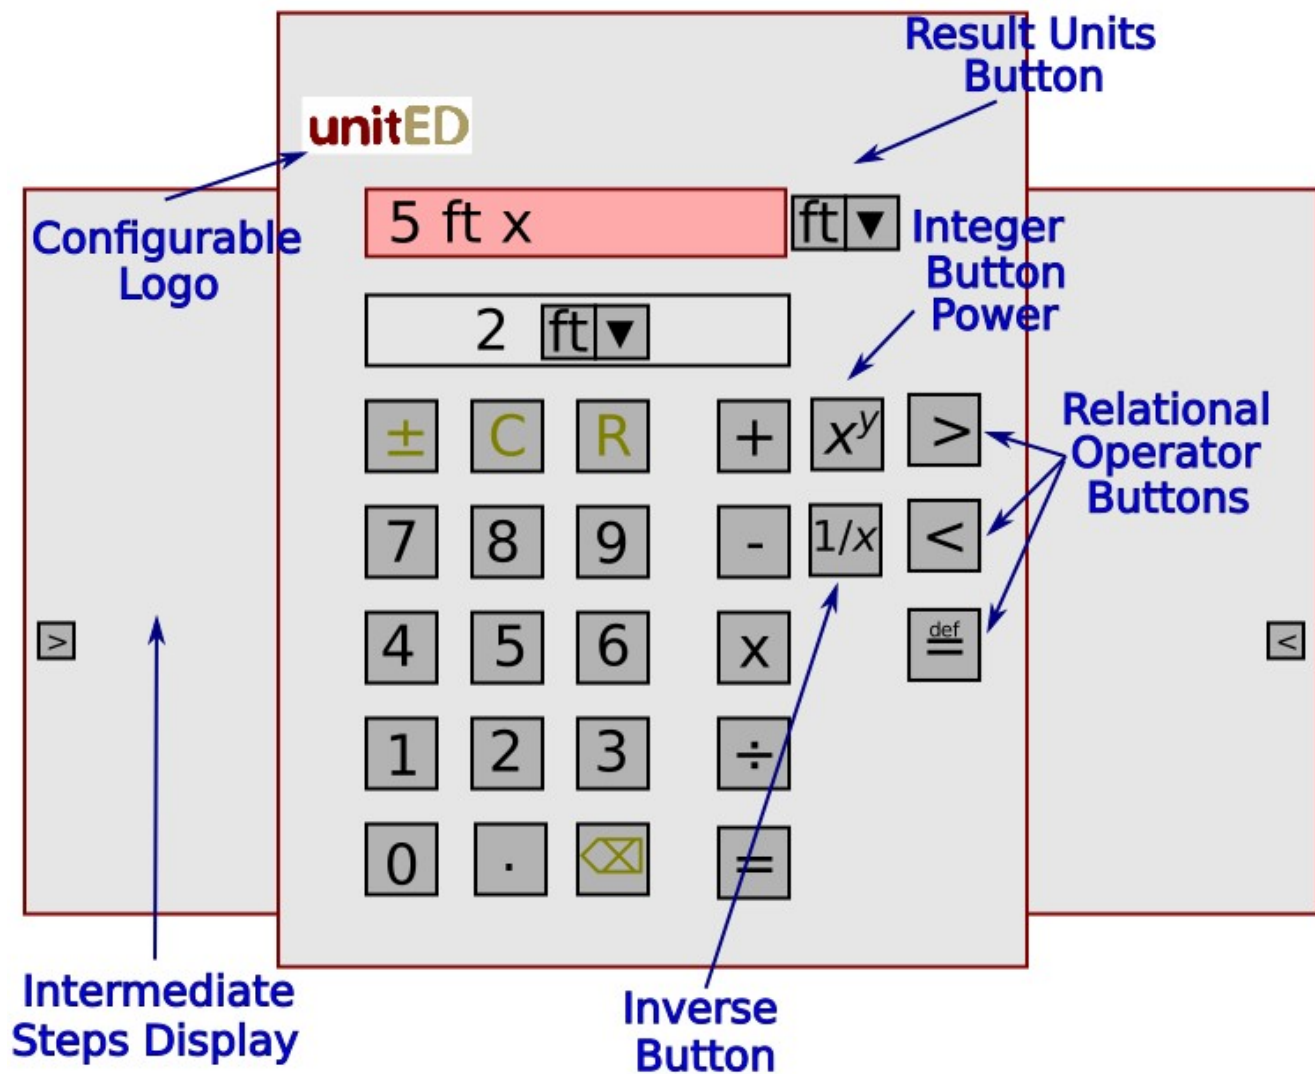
Result Units Button

unitED

Configurable Logo

5 ft x

ft ▼

Integer Button Power

2 ft ▼

± C R + $x^y$ >

Relational Operator Buttons

7 8 9 - 1/x <

> 4 5 6 x $\stackrel{def}{=}$ <

1 2 3 ÷

0 . ⌫ =

Intermediate Steps Display

Inverse Button